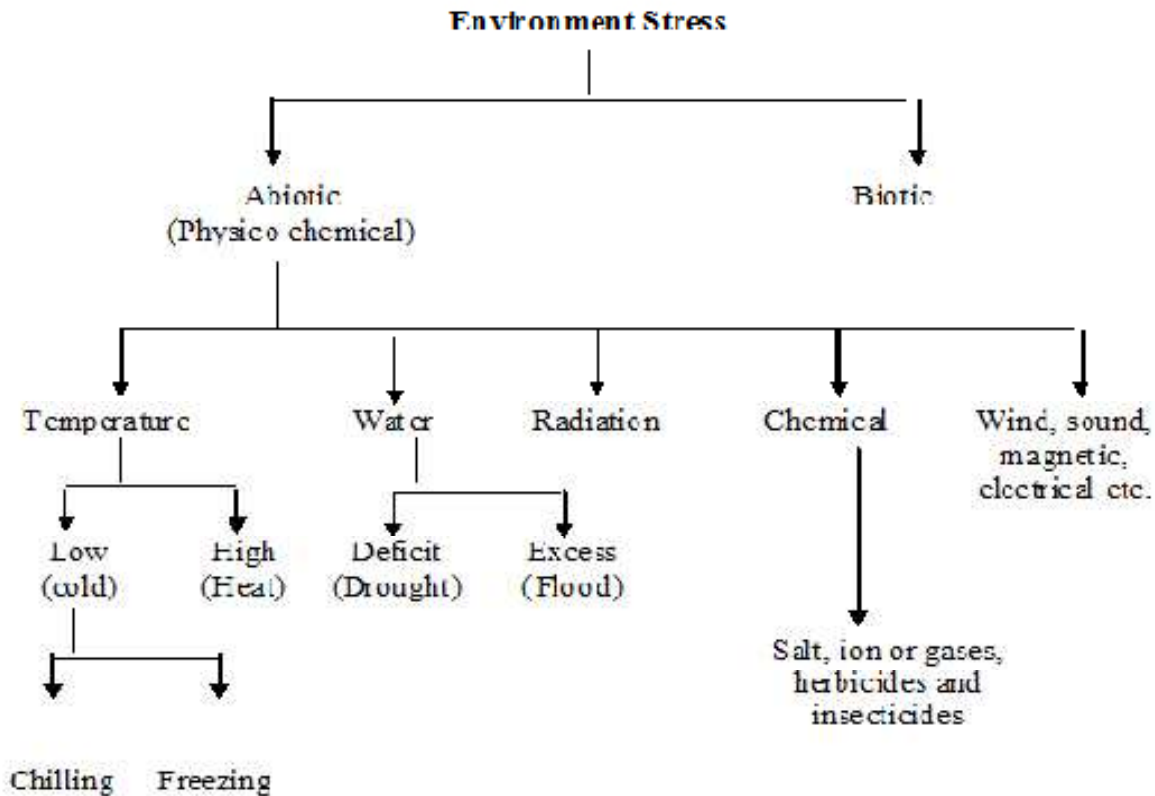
Environment Stress

Abiotic
(Physico chemical)

Biotic

Temperature

Water

Radiation

Chemical

Wind, sound, magnetic, electrical etc.

Low
(cold)

High
(Heat)

Deficit
(Drought)

Excess
(Flood)

Salt, ion or gases, herbicides and insecticides

Chilling

Freezing